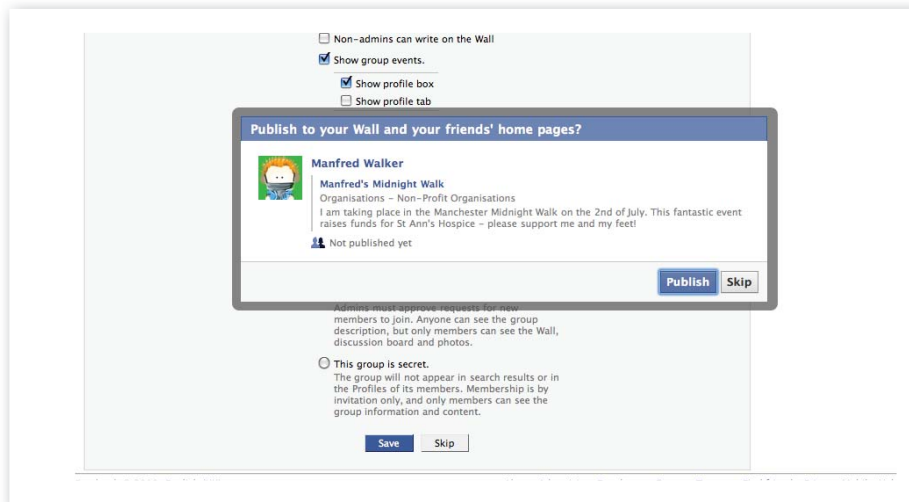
Non-admins can write on the Wall

Show group events.

Show profile box

Show profile tab

Publish to your Wall and your friends' home pages?

Manfred Walker

Manfred's Midnight Walk

Organisations - Non-Profit Organisations

I am taking place in the Manchester Midnight Walk on the 2nd of July. This fantastic event raises funds for St Ann's Hospice - please support me and my feet!

Not published yet

Publish Skip

Admins must approve requests for new members to join. Anyone can see the group description, but only members can see the Wall, discussion board and photos.

This group is secret.

The group will not appear in search results or in the Profiles of its members. Membership is by invitation only, and only members can see the group information and content.

Save Skip